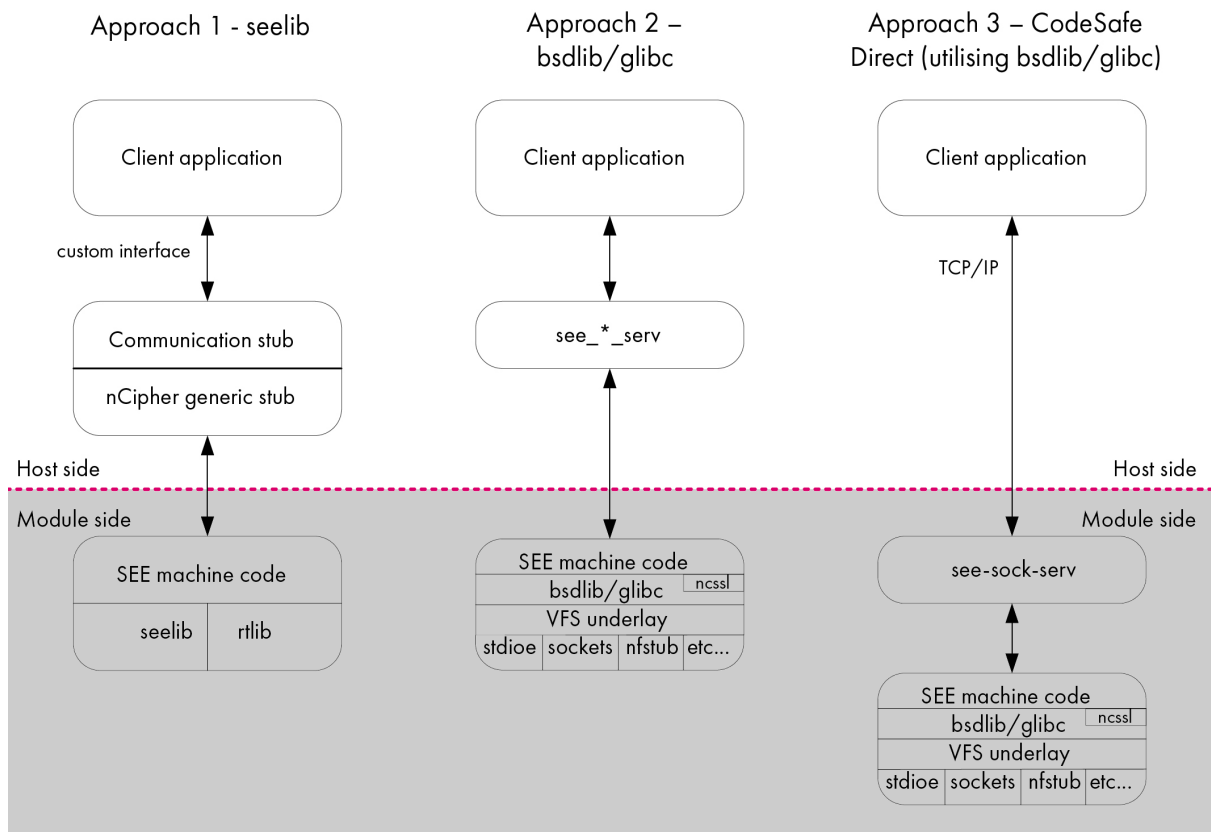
Approach 1 - seelib

Approach 2 – bsdlib/glibc

Approach 3 – CodeSafe Direct (utilising bsdlib/glibc)

Client application

Client application

Client application

custom interface

TCP/IP

Communication stub

nCipher generic stub

see_*_serv

Host side

Host side

Module side

Module side

SEE machine code

seelib

rtlib

SEE machine code

bsdlib/glibc

ncssl

VFS underlay

| stdioe | sockets | nfstub | etc... |
|---|---|---|---|

see-sock-serv

SEE machine code

bsdlib/glibc

ncssl

VFS underlay

| stdioe | sockets | nfstub | etc... |
|---|---|---|---|